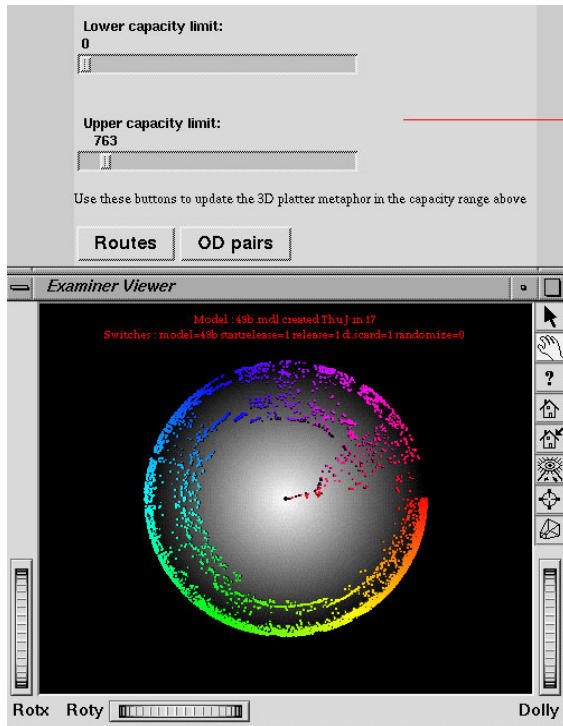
Lower capacity limit:
0

Upper capacity limit:
763

Use these buttons to update the 3D platter metaphor in the capacity range above

Routes
OD pairs

Examiner Viewer

Model : 49b.mdl created Thu Jun 17
Switches : model=49b startrelease=1 release=1 discard=1 randomise=0

?

Rotx
Roty
Dolly